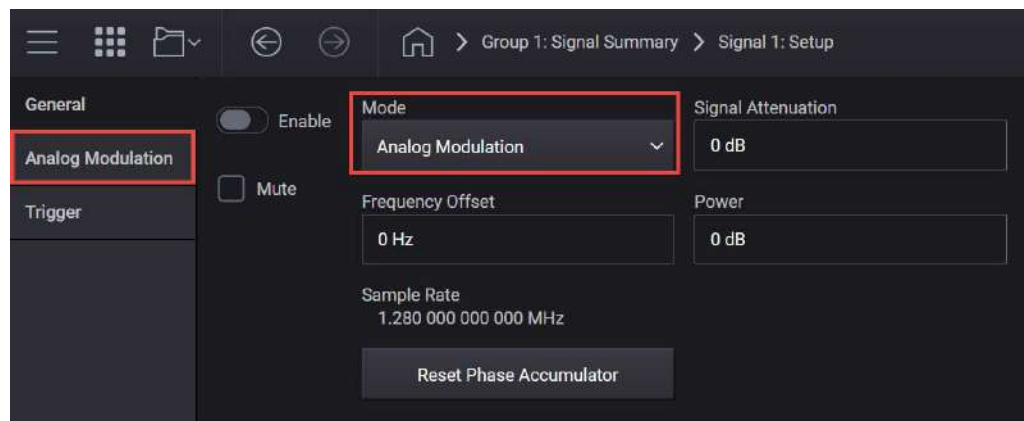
> Group 1: Signal Summary > Signal 1: Setup

General
Analog Modulation
Trigger

Enable
Mute

Mode
Analog Modulation

Signal Attenuation
0 dB

Frequency Offset
0 Hz

Power
0 dB

Sample Rate
1.280 000 000 000 MHz

Reset Phase Accumulator